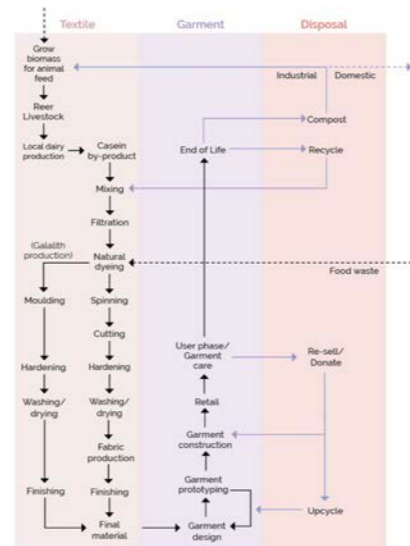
Textile

Garment

Disposal

Grow biomass for animal feed

Industrial

Domestic

Reer Livestock

Compost

Local dairy production

Casein by-product

End of Life

Recycle

Mixing

Filtration

(Galalith production)

Natural dyeing

Food waste

Moulding

Spinning

Cutting

Hardening

Hardening

User phase/ Garment care

Re-sell/ Donate

Washing/ drying

Washing/ drying

Retail

Fabric production

Garment construction

Finishing

Finishing

Garment prototyping

Upcycle

Final material

Garment design